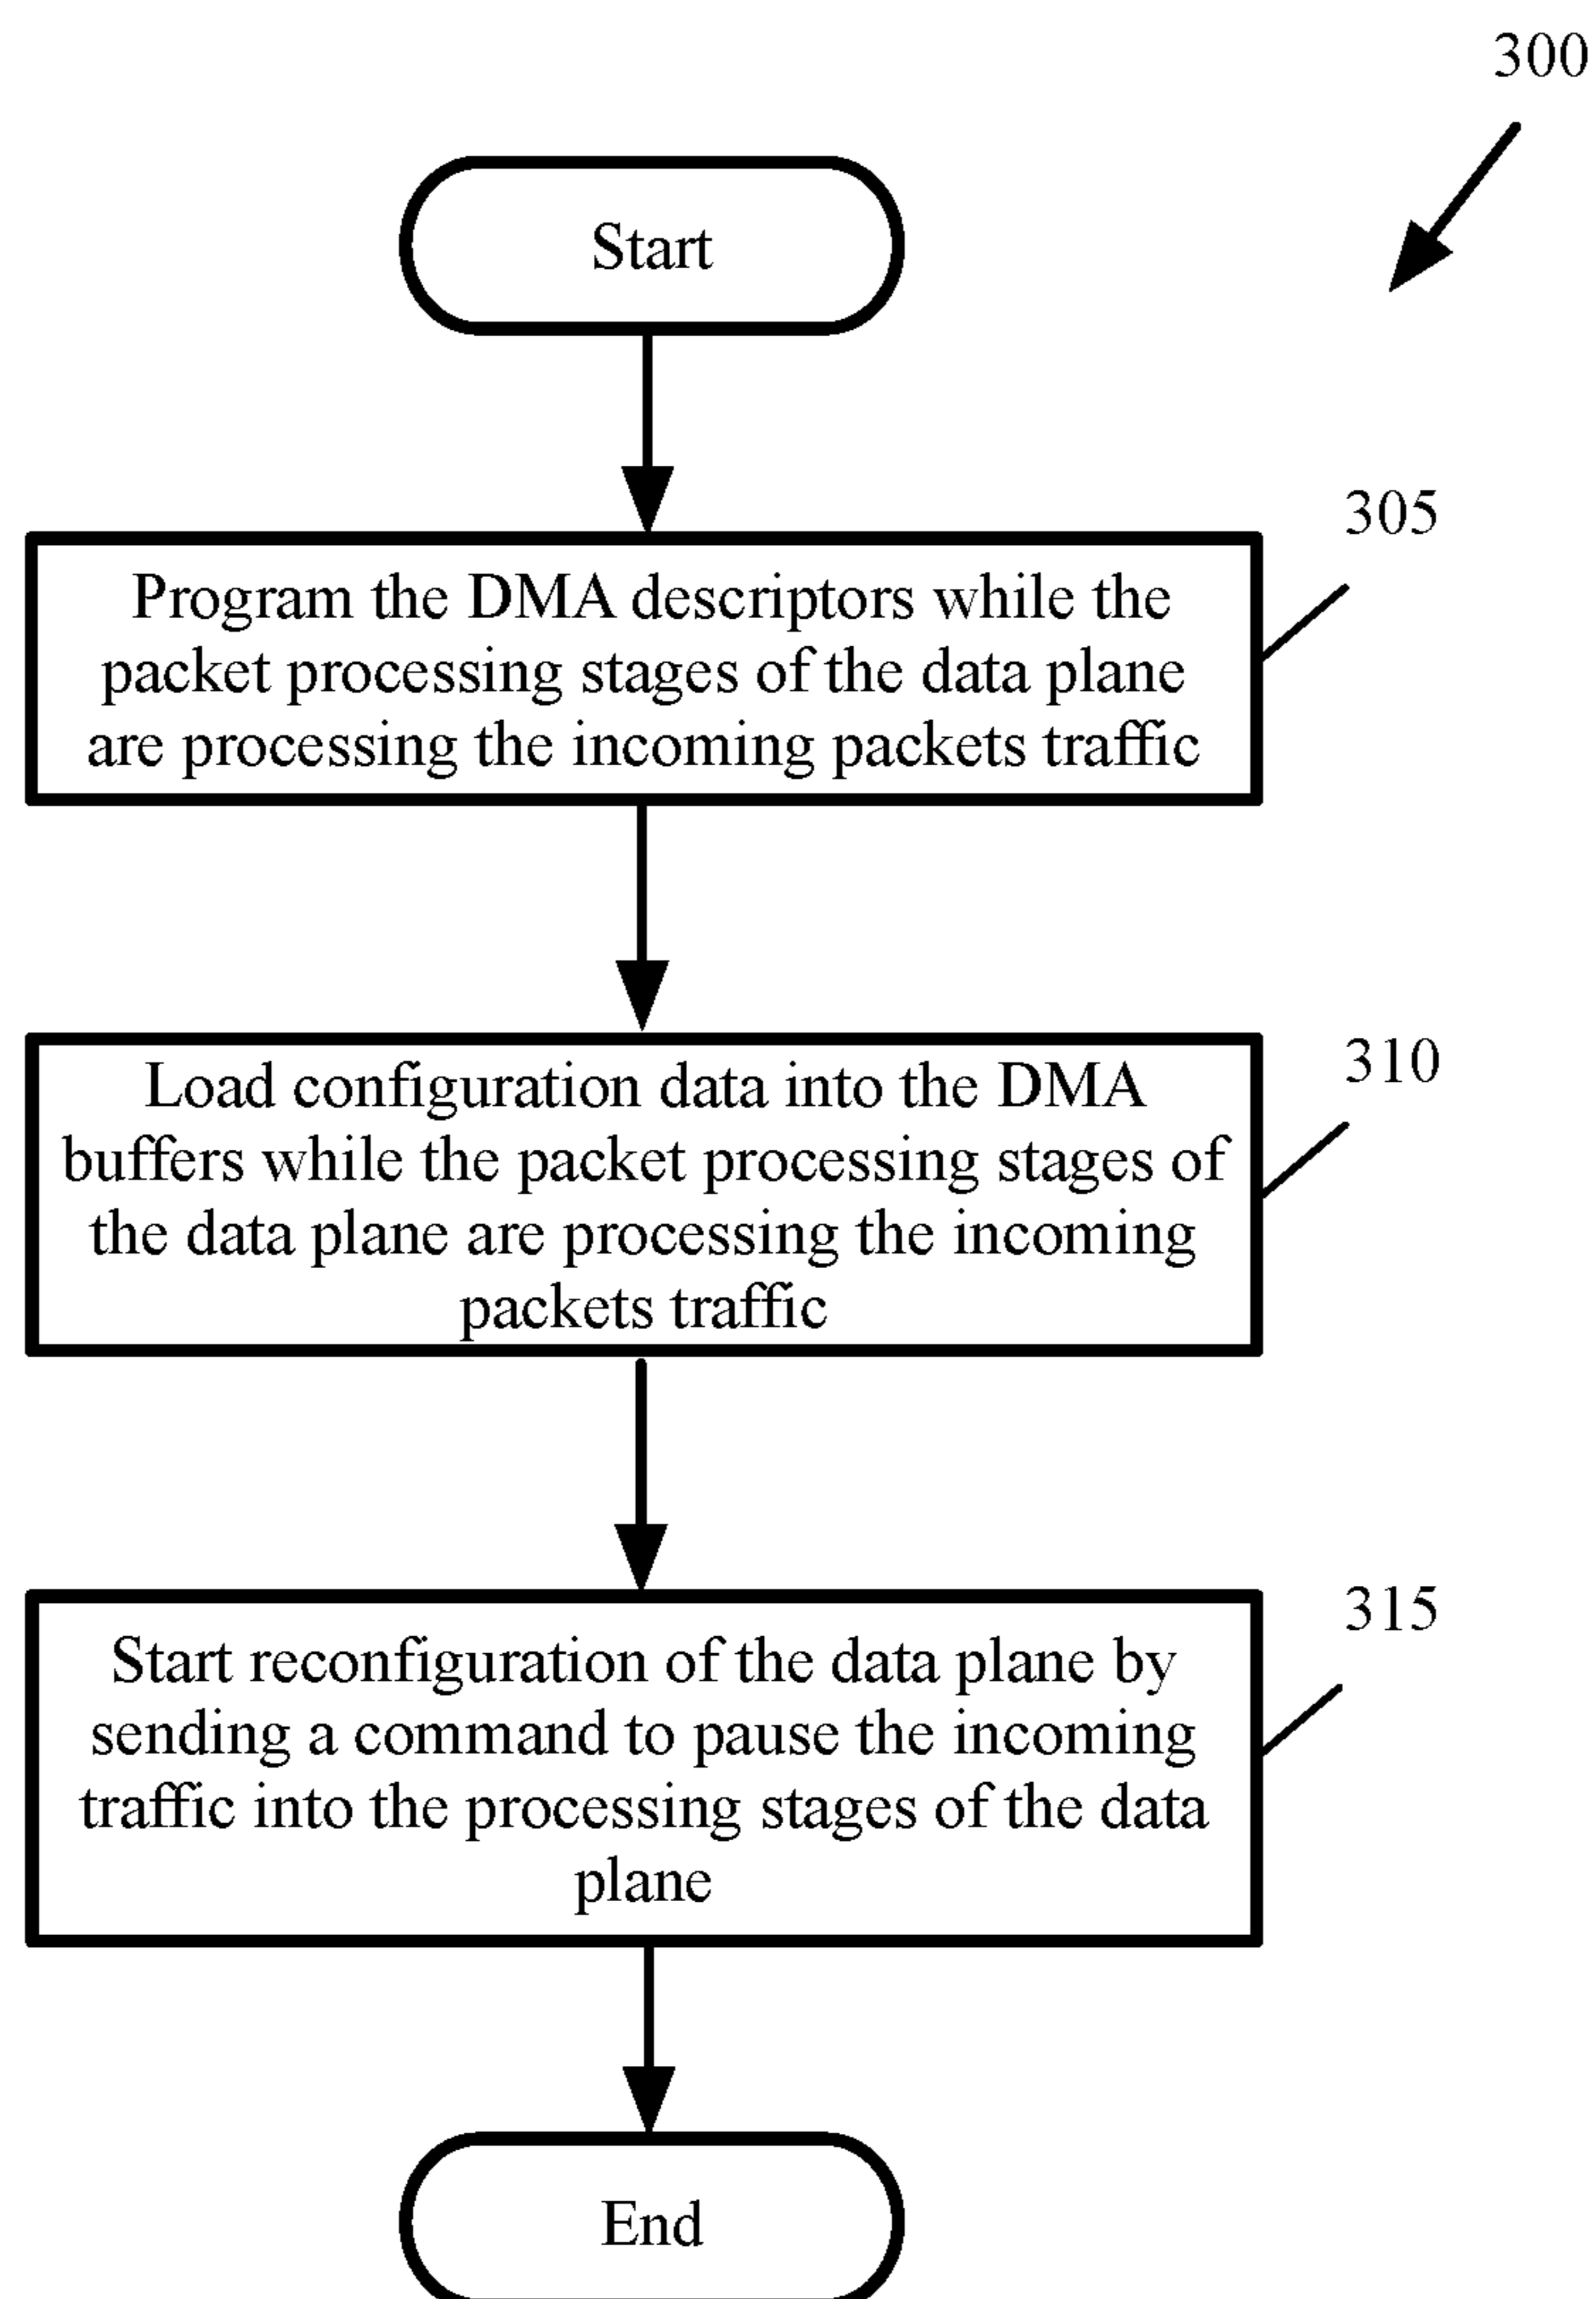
300

Start

305

Program the DMA descriptors while the packet processing stages of the data plane are processing the incoming packets traffic

310

Load configuration data into the DMA buffers while the packet processing stages of the data plane are processing the incoming packets traffic

315

Start reconfiguration of the data plane by sending a command to pause the incoming traffic into the processing stages of the data plane

End